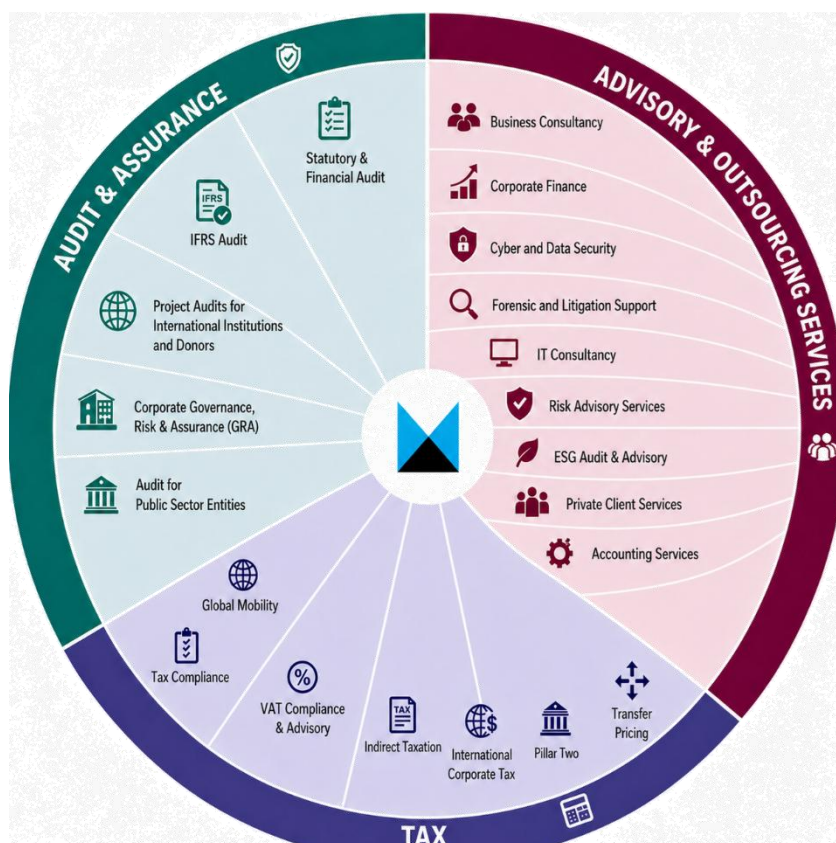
AUDIT & ASSURANCE

Statutory & Financial Audit

IFRS

IFRS Audit

Project Audits for International Institutions and Donors

Corporate Governance, Risk & Assurance (GRA)

Audit for Public Sector Entities

ADVISORY & OUTSOURCING SERVICES

Business Consultancy

Corporate Finance

Cyber and Data Security

Forensic and Litigation Support

IT Consultancy

Risk Advisory Services

ESG Audit & Advisory

Private Client Services

Accounting Services

Global Mobility

Tax Compliance

%

VAT Compliance & Advisory

TAX

Indirect Taxation

International Corporate Tax

Pillar Two

Transfer Pricing

TAX